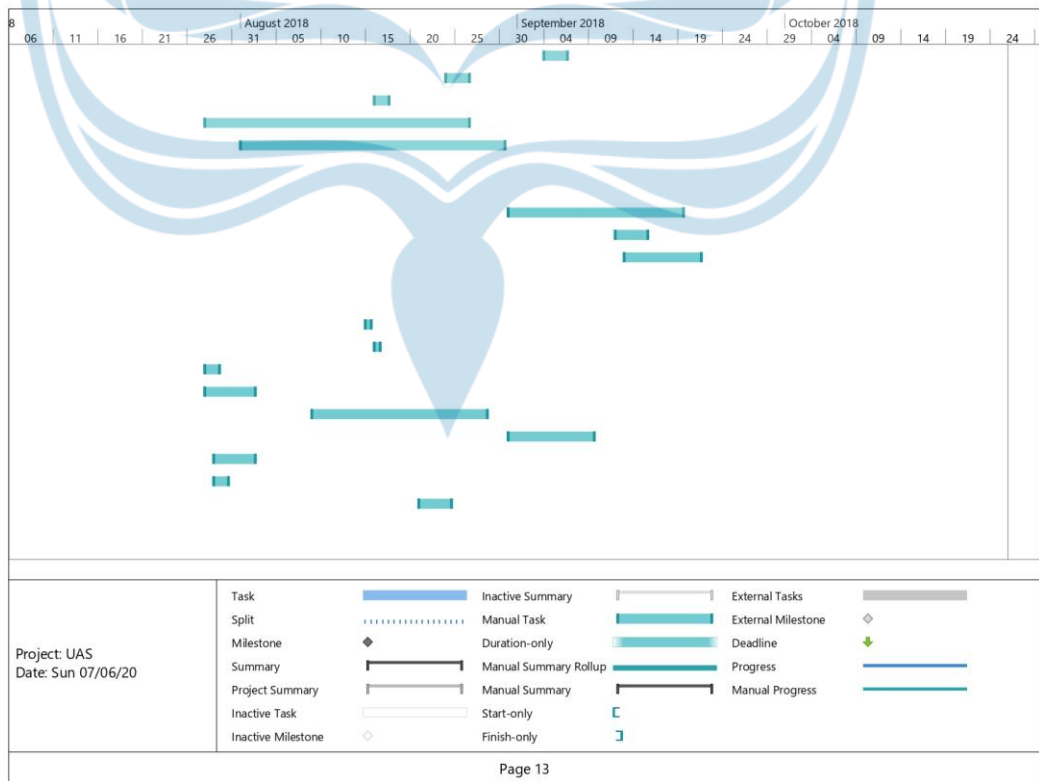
8 | August 2018 | September 2018 | October 2018

06 | 11 | 16 | 21 | 26 | 31 | 05 | 10 | 15 | 20 | 25 | 30 | 04 | 09 | 14 | 19 | 24 | 29 | 04 | 09 | 14 | 19 | 24

Project: UAS
Date: Sun 07/06/20

Task
Split
Milestone
Summary
Project Summary
Inactive Task
Inactive Milestone
Inactive Summary
Manual Task
Duration-only
Manual Summary Rollup
Manual Summary
Start-only
Finish-only
External Tasks
External Milestone
Deadline
Progress
Manual Progress

Page 13